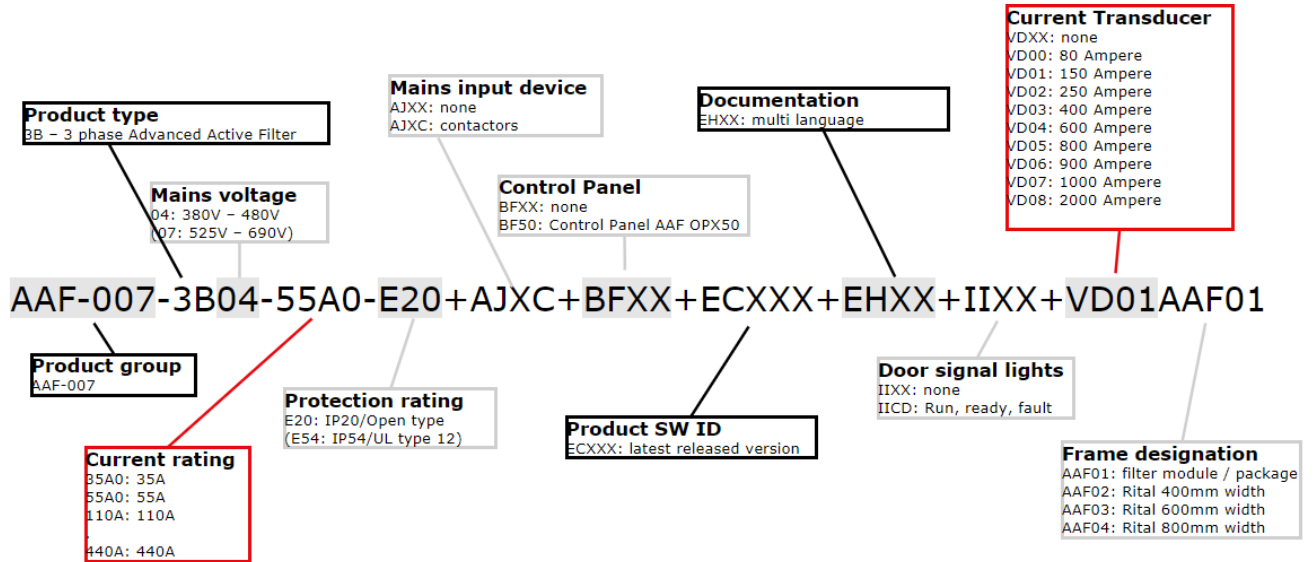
Current Transducer
VDXX: none
VD00: 80 Ampere
VD01: 150 Ampere
VD02: 250 Ampere
VD03: 400 Ampere
VD04: 600 Ampere
VD05: 800 Ampere
VD06: 900 Ampere
VD07: 1000 Ampere
VD08: 2000 Ampere

Mains input device
AJXX: none
AJXC: contactors

Documentation
EHXX: multi language

Product type
3B – 3 phase Advanced Active Filter

Control Panel
BFXX: none
BF50: Control Panel AAF OPX50

Mains voltage
04: 380V – 480V
(07: 525V – 690V)

AAF-007-3B04-55A0-E20+AJXC+BFXX+ECXXX+EHXX+IIXX+VD01AAF01

Product group
AAF-007

Door signal lights
IIXX: none
IICD: Run, ready, fault

Protection rating
E20: IP20/Open type
(E54: IP54/UL type 12)

Product SW ID
ECXXX: latest released version

Current rating
35A0: 35A
55A0: 55A
110A: 110A
.
440A: 440A

Frame designation
AAF01: filter module / package
AAF02: Rital 400mm width
AAF03: Rital 600mm width
AAF04: Rital 800mm width